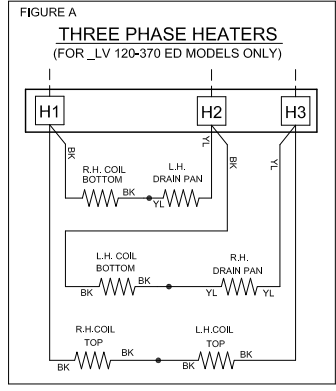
FIGURE A

THREE PHASE HEATERS

(FOR _LV 120-370 ED MODELS ONLY)

H1 H2 H3

BK YL BK YL

R.H. COIL BOTTOM

BK

L.H. DRAIN PAN

YL

L.H. COIL BOTTOM

BK BK

R.H. DRAIN PAN

YL BK

R.H.COIL TOP

BK BK

L.H.COIL TOP

BK BK